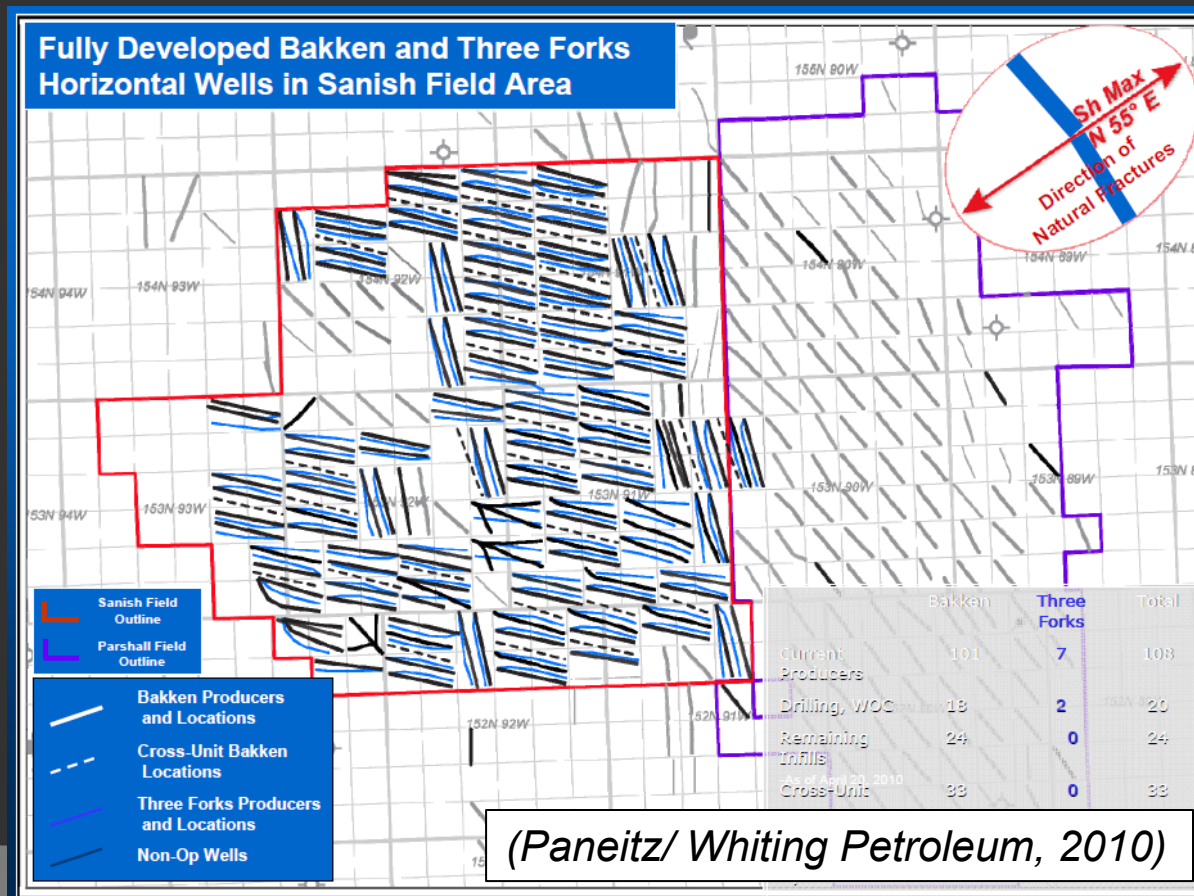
Fully Developed Bakken and Three Forks Horizontal Wells in Sanish Field Area

155N 90W

Sh Max N 55° E

Direction of Natural Fractures

154N 94W

154N 93W

154N 92W

154N 90W

154N 89W

154N 8

153N 94W

153N 93W

153N 92W

153N 91W

153N 90W

153N 89W

153N 8

152N 92W

152N 91W

152N 89W

Sanish Field Outline

Parshall Field Outline

Bakken Producers and Locations

Cross-Unit Bakken Locations

Three Forks Producers and Locations

Non-Op Wells

| | Bakken | Three Forks | Total |
|---|---|---|---|
| Current Producers | 101 | 7 | 108 |
| Drilling, WOC | 18 | 2 | 20 |
| Remaining Infills | 24 | 0 | 24 |
| Cross-Unit | 33 | 0 | 33 |

-As of April 20, 2010

(Paneitz/ Whiting Petroleum, 2010)